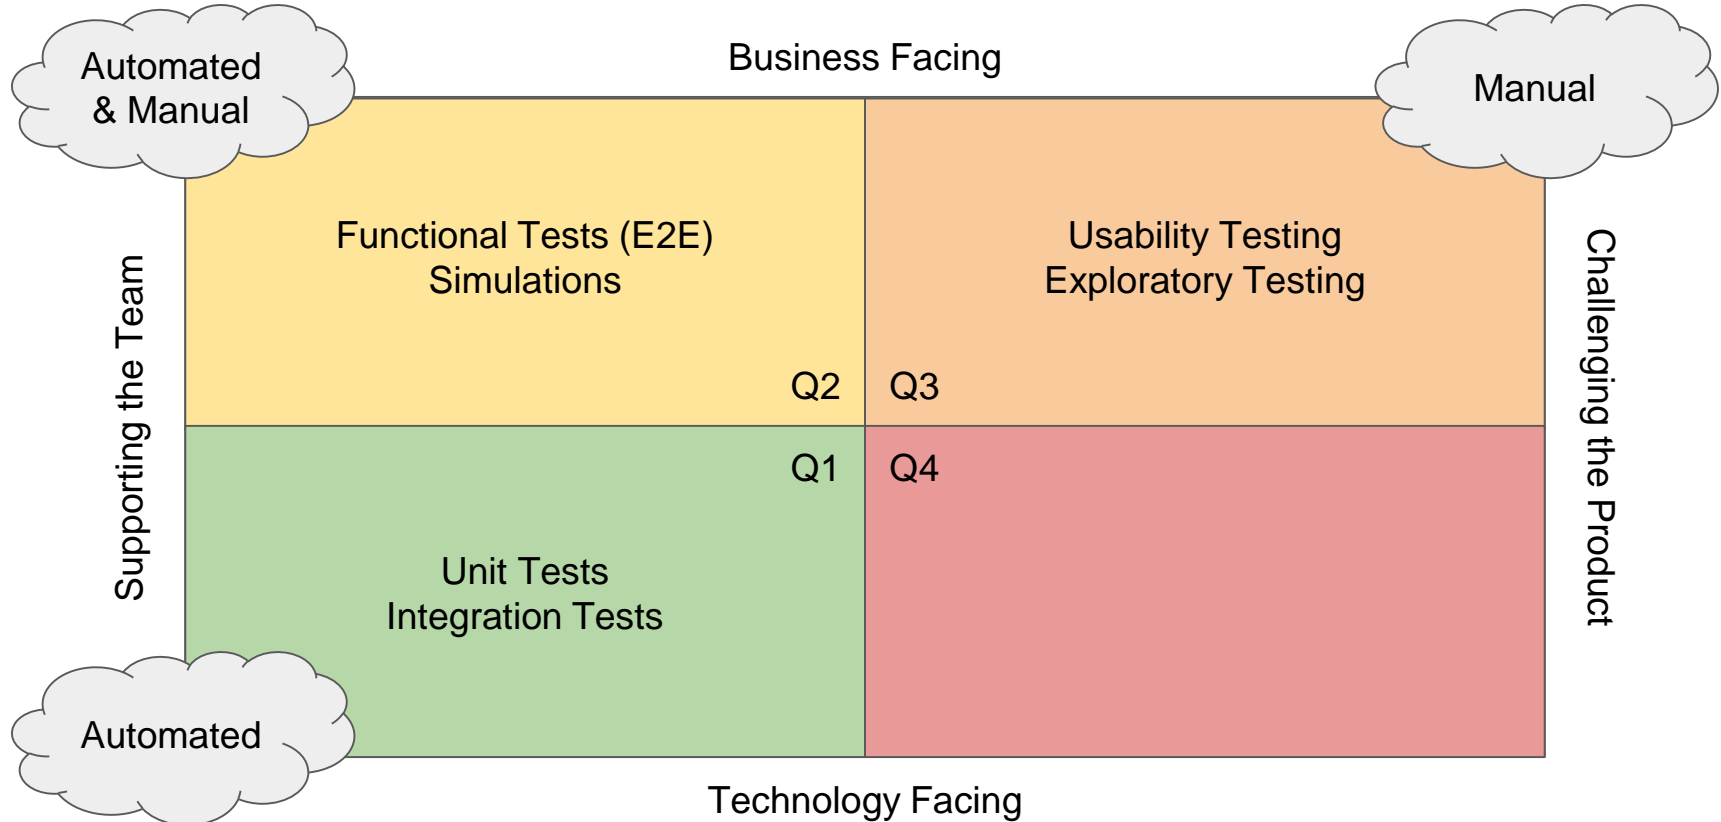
Automated & Manual

Business Facing

Manual

Supporting the Team

Functional Tests (E2E)
Simulations

Q2

Q3

Usability Testing
Exploratory Testing

Challenging the Product

Q1

Q4

Unit Tests
Integration Tests

Automated

Technology Facing